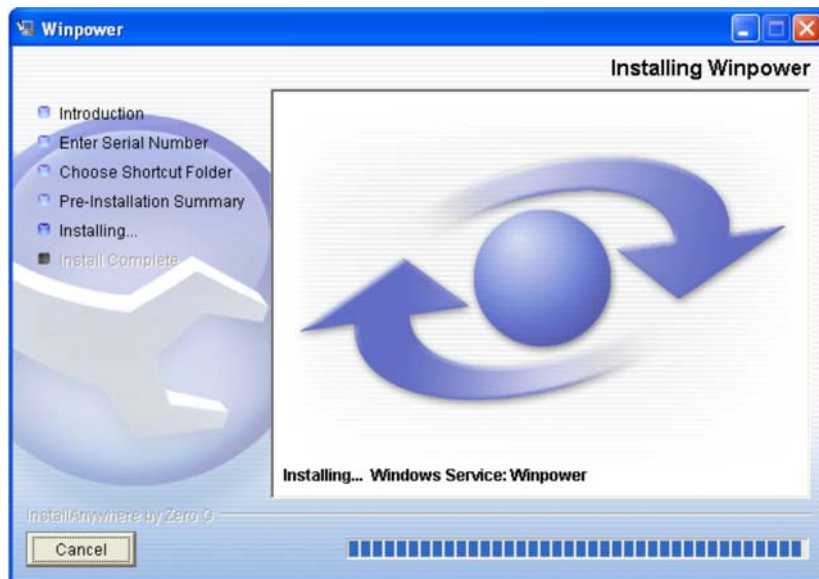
Winpower

Installing Winpower

Introduction
Enter Serial Number
Choose Shortcut Folder
Pre-Installation Summary
Installing...
Install Complete

Installing... Windows Service: Winpower

InstallAnywhere by Zero G

Cancel